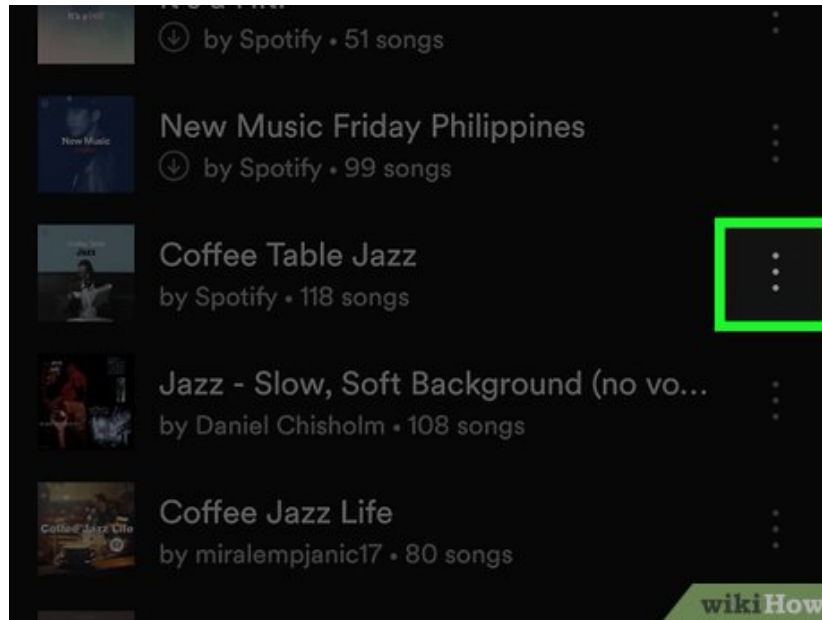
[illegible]
by Spotify • 51 songs

New Music
New Music Friday Philippines
by Spotify • 99 songs

Jazz
Coffee Table Jazz
by Spotify • 118 songs

Jazz - Slow, Soft Background (no vo...
by Daniel Chisholm • 108 songs

Coffee Jazz Life
Coffee Jazz Life
by miralempjanic17 • 80 songs

wikiHow